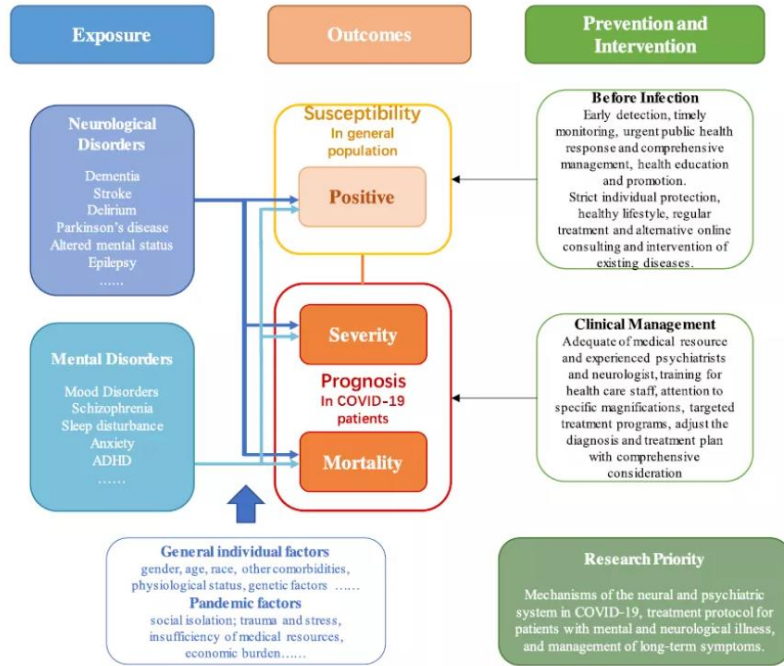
Exposure

Outcomes

Prevention and Intervention

Neurological Disorders

Dementia
Stroke
Delirium
Parkinson's disease
Altered mental status
Epilepsy
……

Susceptibility
In general population

Positive

Before Infection
Early detection, timely monitoring, urgent public health response and comprehensive management, health education and promotion.
Strict individual protection, healthy lifestyle, regular treatment and alternative online consulting and intervention of existing diseases.

Mental Disorders

Mood Disorders
Schizophrenia
Sleep disturbance
Anxiety
ADHD
……

Severity

Prognosis
In COVID-19 patients

Mortality

Clinical Management
Adequate of medical resource and experienced psychiatrists and neurologist, training for health care staff, attention to specific magnifications, targeted treatment programs, adjust the diagnosis and treatment plan with comprehensive consideration

General individual factors
gender, age, race, other comorbidities, physiological status, genetic factors ……
Pandemic factors
social isolation; trauma and stress, insufficiency of medical resources, economic burden……

Research Priority

Mechanisms of the neural and psychiatric system in COVID-19, treatment protocol for patients with mental and neurological illness, and management of long-term symptoms.